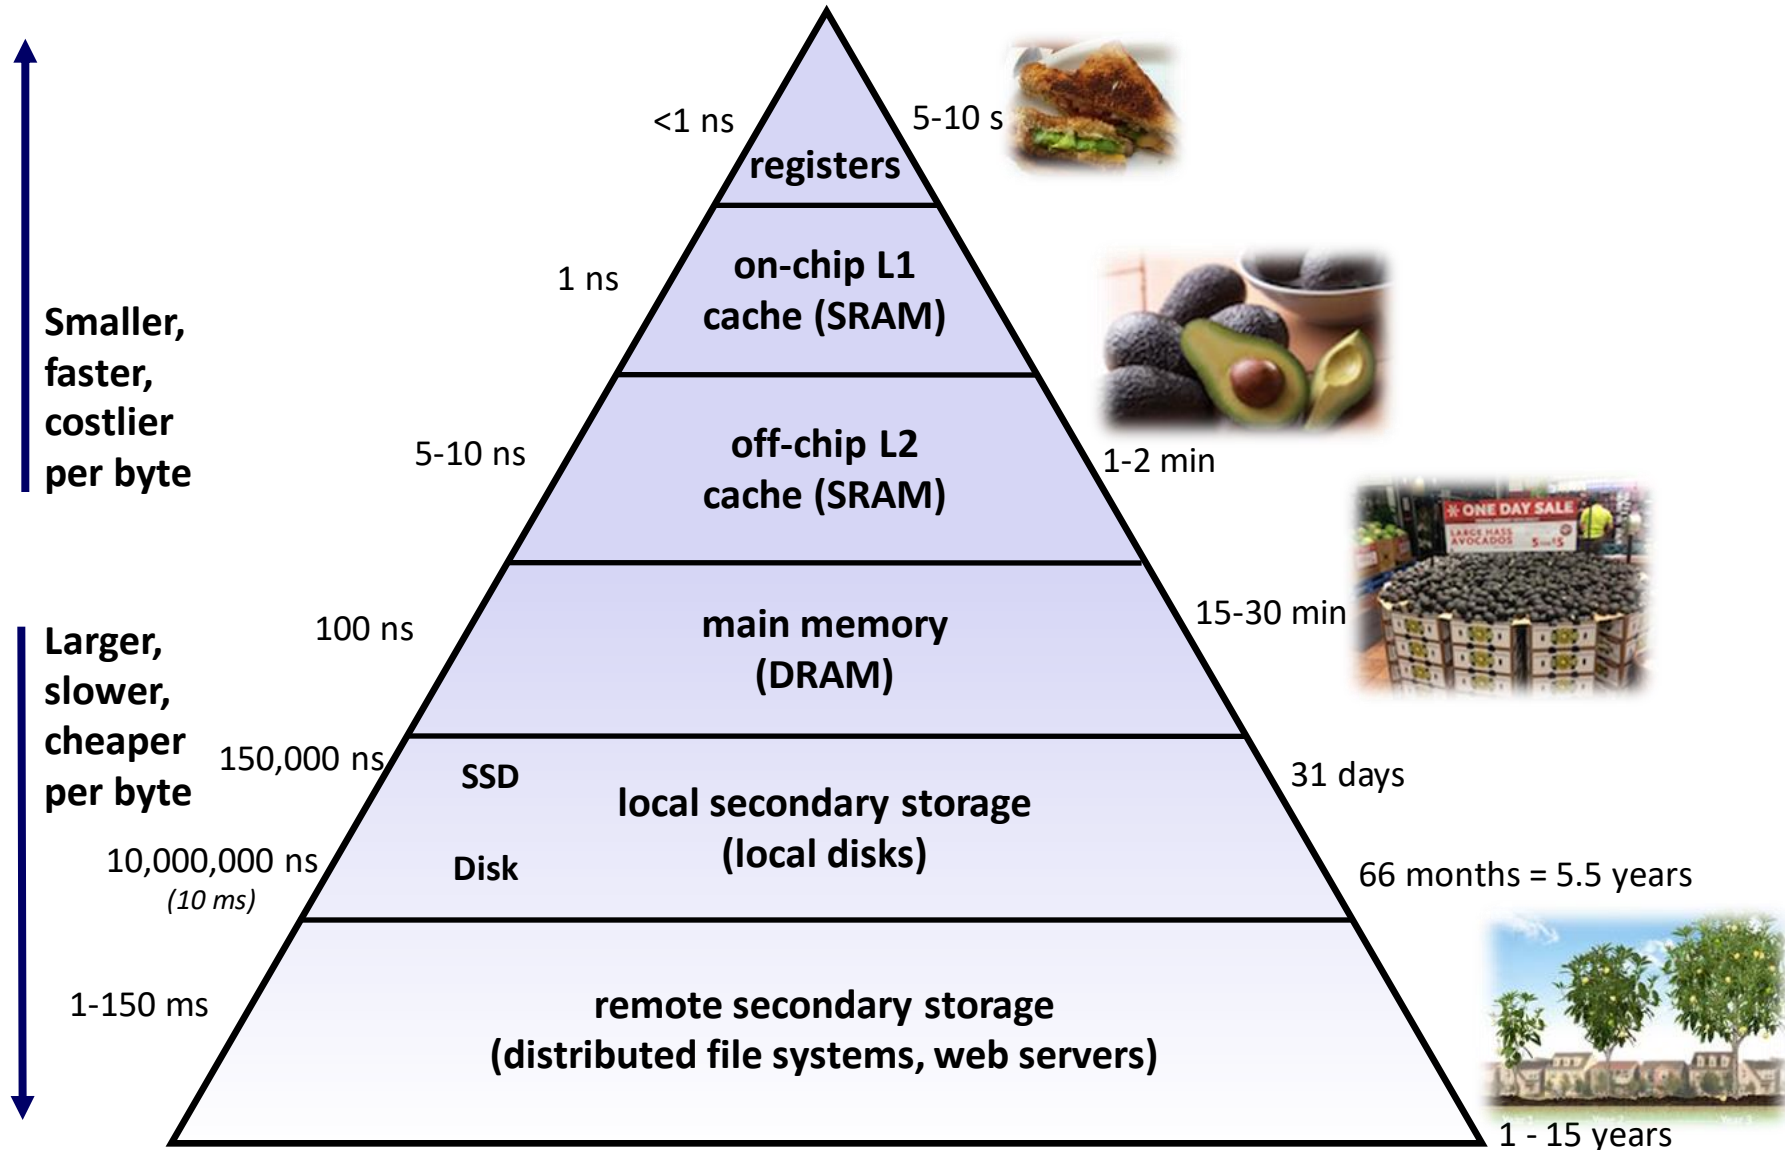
Smaller, faster, costlier per byte

Larger, slower, cheaper per byte

<1 ns
registers
5-10 s

1 ns
on-chip L1 cache (SRAM)

5-10 ns
off-chip L2 cache (SRAM)
1-2 min

ONE DAY SALE
LARGE HASS AVOCADOS

100 ns
main memory (DRAM)
15-30 min

150,000 ns
SSD
local secondary storage (local disks)
31 days

10,000,000 ns
(10 ms)
Disk
66 months = 5.5 years

1-150 ms
remote secondary storage (distributed file systems, web servers)
1 - 15 years